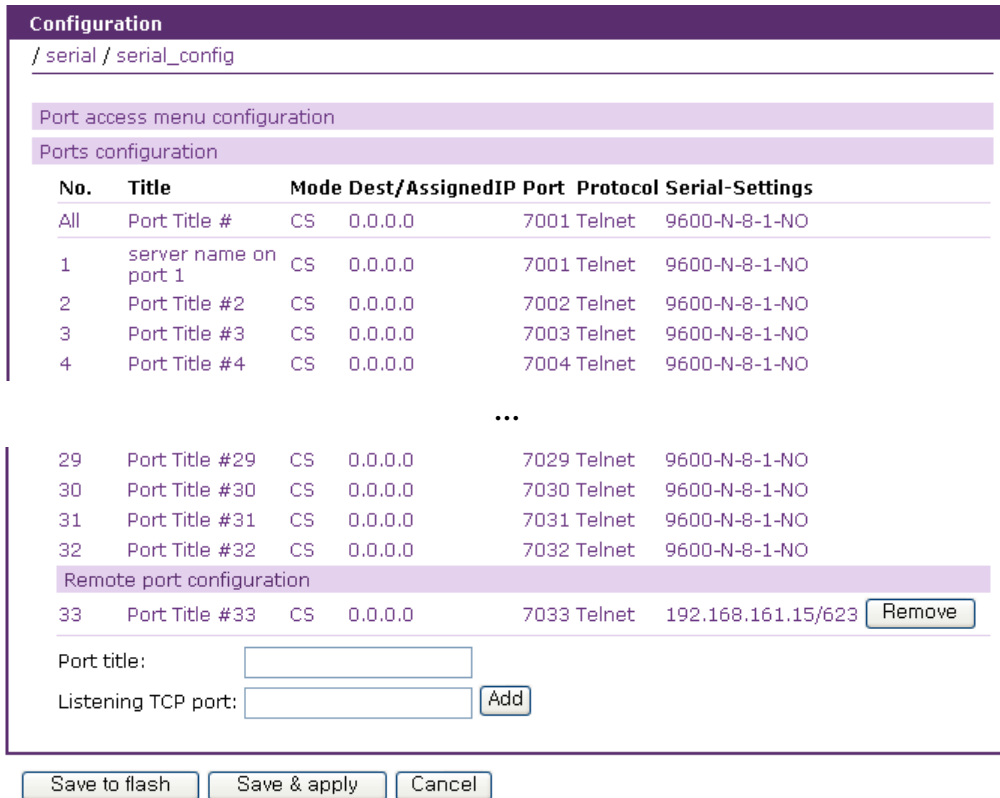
Configuration

/ serial / serial_config

Port access menu configuration

Ports configuration

| No. | Title | Mode | Dest/AssignedIP | Port | Protocol | Serial-Settings |
|---|---|---|---|---|---|---|
| All | Port Title # | CS | 0.0.0.0 | 7001 | Telnet | 9600-N-8-1-NO |
| 1 | server name on port 1 | CS | 0.0.0.0 | 7001 | Telnet | 9600-N-8-1-NO |
| 2 | Port Title #2 | CS | 0.0.0.0 | 7002 | Telnet | 9600-N-8-1-NO |
| 3 | Port Title #3 | CS | 0.0.0.0 | 7003 | Telnet | 9600-N-8-1-NO |
| 4 | Port Title #4 | CS | 0.0.0.0 | 7004 | Telnet | 9600-N-8-1-NO |

...

| | | | | | | |
|---|---|---|---|---|---|---|
| 29 | Port Title #29 | CS | 0.0.0.0 | 7029 | Telnet | 9600-N-8-1-NO |
| 30 | Port Title #30 | CS | 0.0.0.0 | 7030 | Telnet | 9600-N-8-1-NO |
| 31 | Port Title #31 | CS | 0.0.0.0 | 7031 | Telnet | 9600-N-8-1-NO |
| 32 | Port Title #32 | CS | 0.0.0.0 | 7032 | Telnet | 9600-N-8-1-NO |

Remote port configuration

| | | | | | | |
|---|---|---|---|---|---|---|
| 33 | Port Title #33 | CS | 0.0.0.0 | 7033 | Telnet | 192.168.161.15/623 Remove |

Port title:

Listening TCP port: Add

Save to flash   Save & apply   Cancel